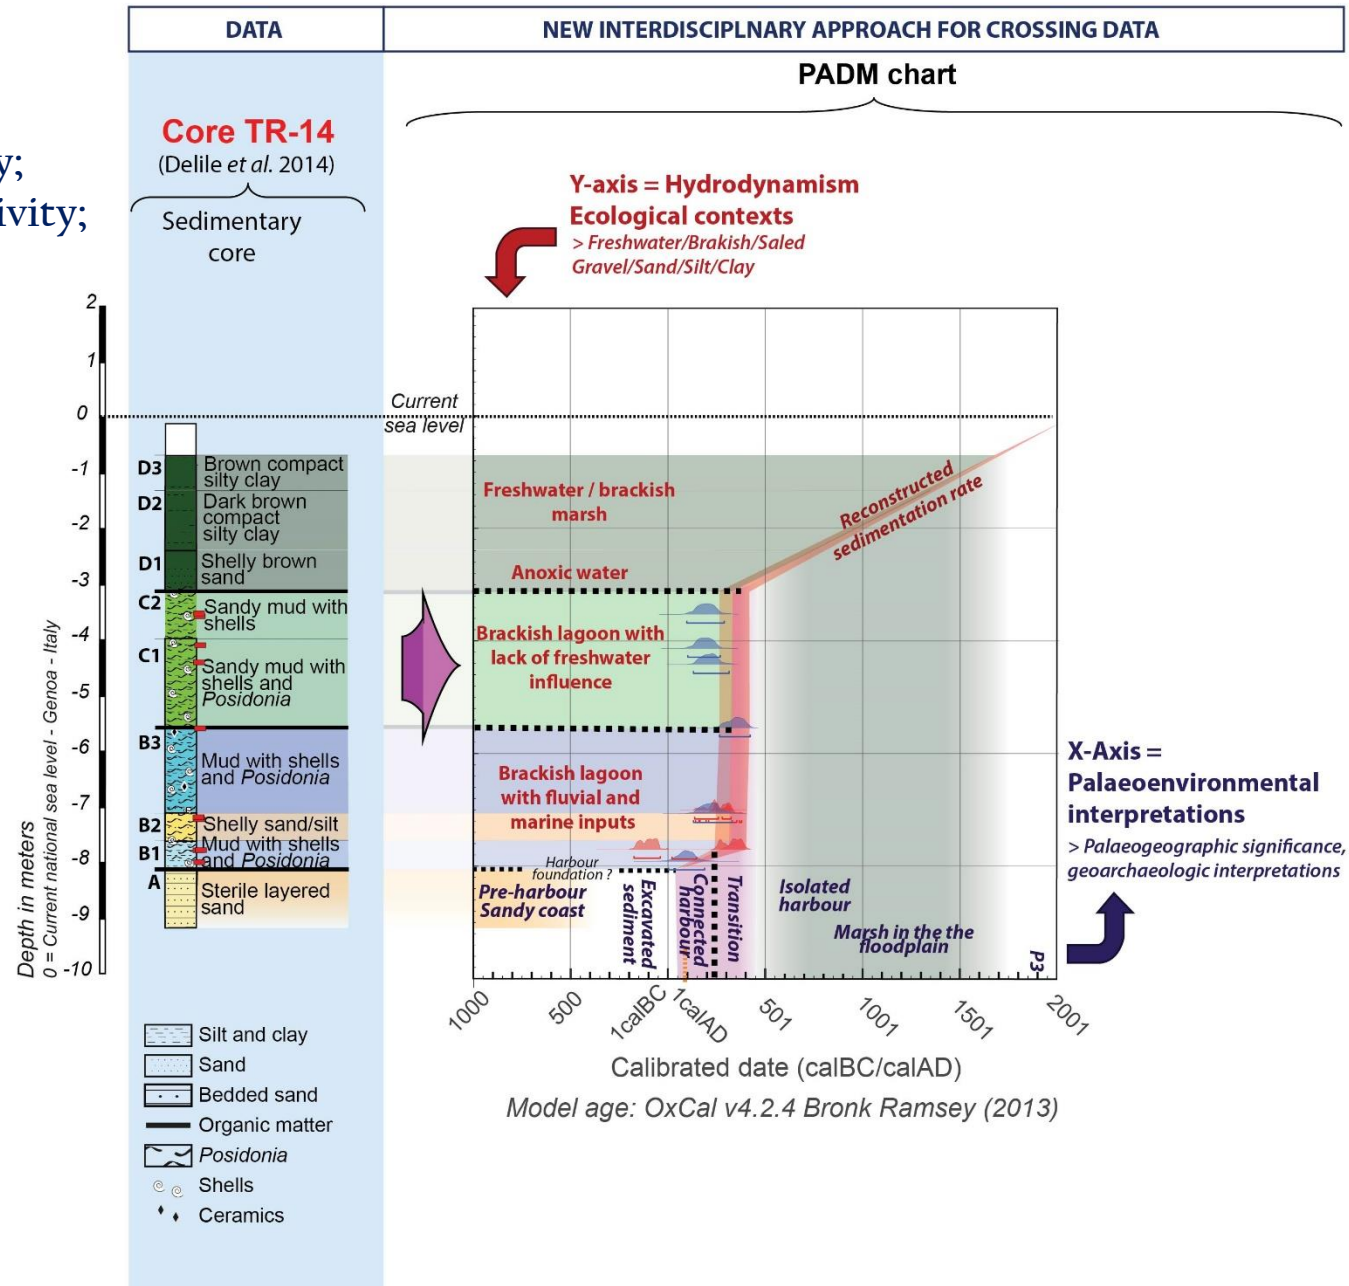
DATA

NEW INTERDISCIPLNARY APPROACH FOR CROSSING DATA

PADM chart

y;
ivity;

Core TR-14
(Delile et al. 2014)

Sedimentary core

Y-axis = Hydrodynamism
Ecological contexts
> Freshwater/Brakish/Saled
Gravel/Sand/Silt/Clay

Depth in meters
0 = Current national sea level - Genoa - Italy

2
1
0
-1
-2
-3
-4
-5
-6
-7
-8
-9
-10

Current sea level

D3 Brown compact silty clay
D2 Dark brown compact silty clay
D1 Shelly brown sand
C2 Sandy mud with shells
C1 Sandy mud with shells and Posidonia
B3 Mud with shells and Posidonia
B2 Shelly sand/silt
B1 Mud with shells and Posidonia
A Sterile layered sand

Freshwater / brackish marsh

Reconstructed sedimentation rate

Anoxic water

Brackish lagoon with lack of freshwater influence

Brackish lagoon with fluvial and marine inputs

Harbour foundation ?

Pre-harbour Sandy coast

Excavated sediment

Connected harbour

Transition

Isolated harbour

Marsh in the the floodplain

P3

X-Axis = Palaeoenvironmental interpretations
> Palaeogeographic significance, geoarchaeologic interpretations

1000
500
1calBC
1calAD
501
1001
1501
2001

Calibrated date (calBC/calAD)

Model age: OxCal v4.2.4 Bronk Ramsey (2013)

Silt and clay
Sand
Bedded sand
Organic matter
Posidonia
Shells
Ceramics